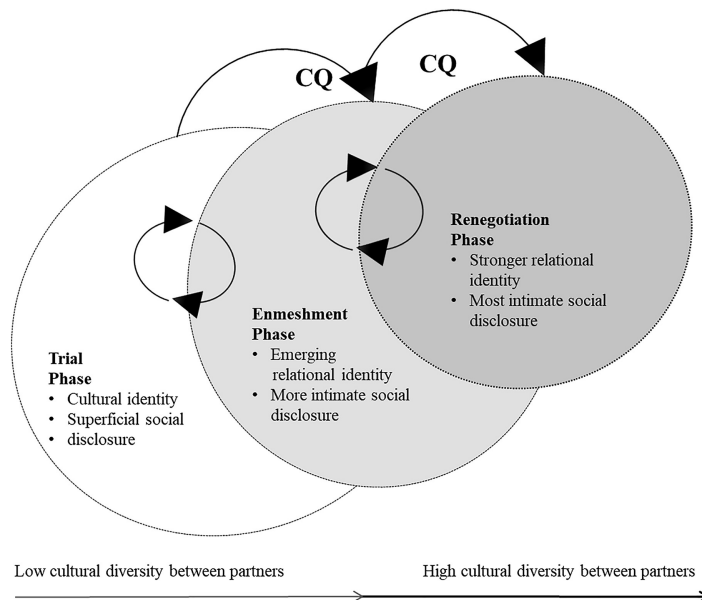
CQ

CQ

Renegotiation Phase
• Stronger relational identity
• Most intimate social disclosure

Enmeshment Phase
• Emerging relational identity
• More intimate social disclosure

Trial Phase
• Cultural identity
• Superficial social
• disclosure

Low cultural diversity between partners

High cultural diversity between partners